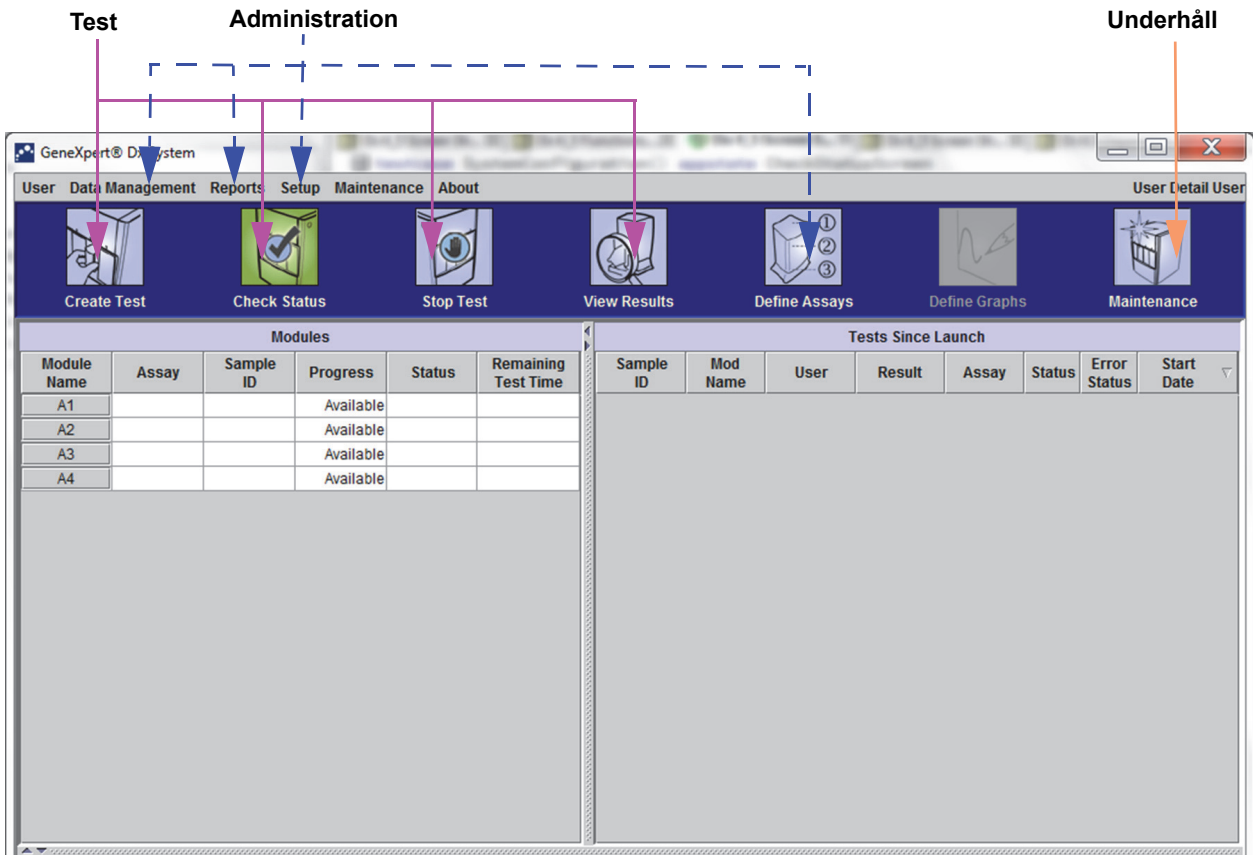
Test
Administration
Underhåll

GeneXpert® Dx System

User Data Management Reports Setup Maintenance About
User Detail User

Create Test
Check Status
Stop Test
View Results
Define Assays
Define Graphs
Maintenance

Modules

| Module Name | Assay | Sample ID | Progress | Status | Remaining Test Time |
|---|---|---|---|---|---|
| A1 | | | Available | | |
| A2 | | | Available | | |
| A3 | | | Available | | |
| A4 | | | Available | | |

Tests Since Launch

| Sample ID | Mod Name | User | Result | Assay | Status | Error Status | Start Date |
|---|---|---|---|---|---|---|---|